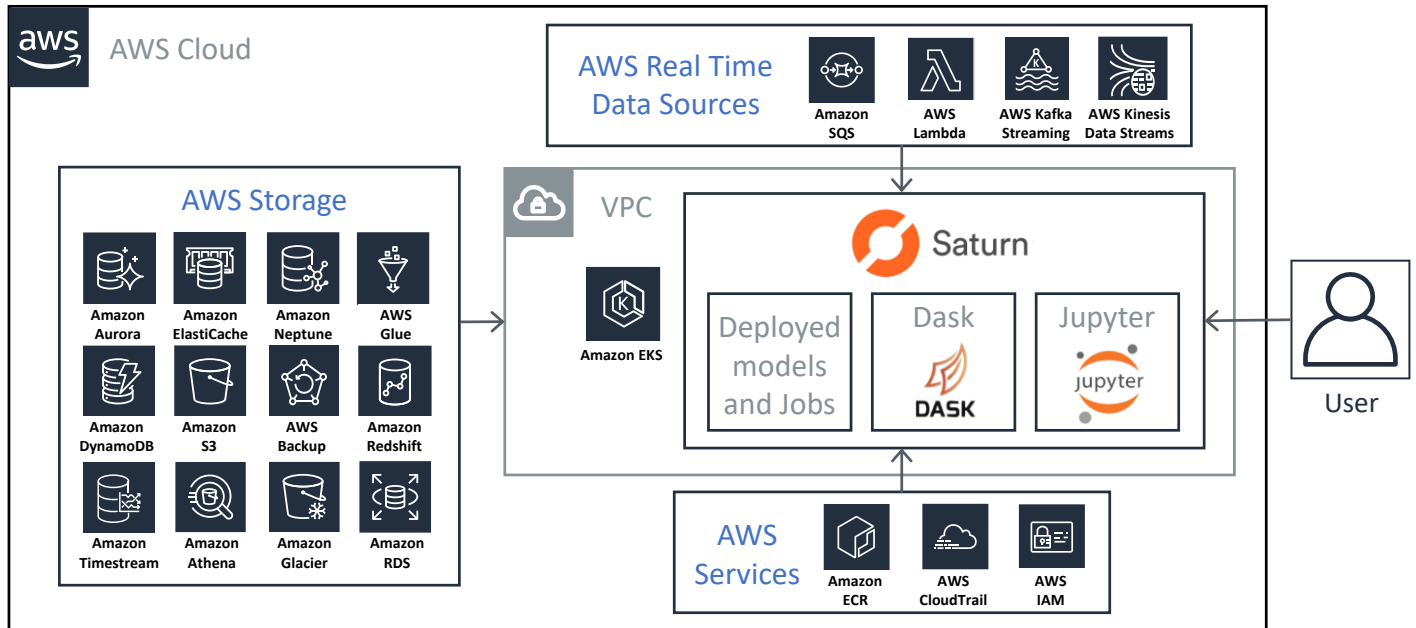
aws AWS Cloud

AWS Real Time Data Sources

Amazon SQS

AWS Lambda

AWS Kafka Streaming

AWS Kinesis Data Streams

AWS Storage

Amazon Aurora

Amazon ElastiCache

Amazon Neptune

AWS Glue

Amazon DynamoDB

Amazon S3

AWS Backup

Amazon Redshift

Amazon Timestream

Amazon Athena

Amazon Glacier

Amazon RDS

VPC

Amazon EKS

Saturn

Deployed models and Jobs

Dask

DASK

Jupyter

jupyter

User

AWS Services

Amazon ECR

AWS CloudTrail

AWS IAM